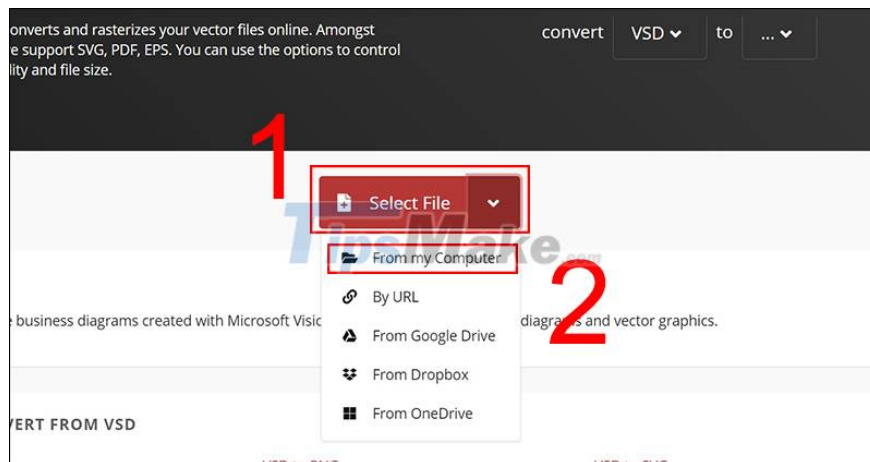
onverts and rasterizes your vector files online. Amongst e support SVG, PDF, EPS. You can use the options to control lity and file size.

convert VSD to ...

1

Select File

TipsMake.com

From my Computer

2

By URL

e business diagrams created with Microsoft Visi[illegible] diagrams and vector graphics.

From Google Drive

From Dropbox

From OneDrive

VERT FROM VSD